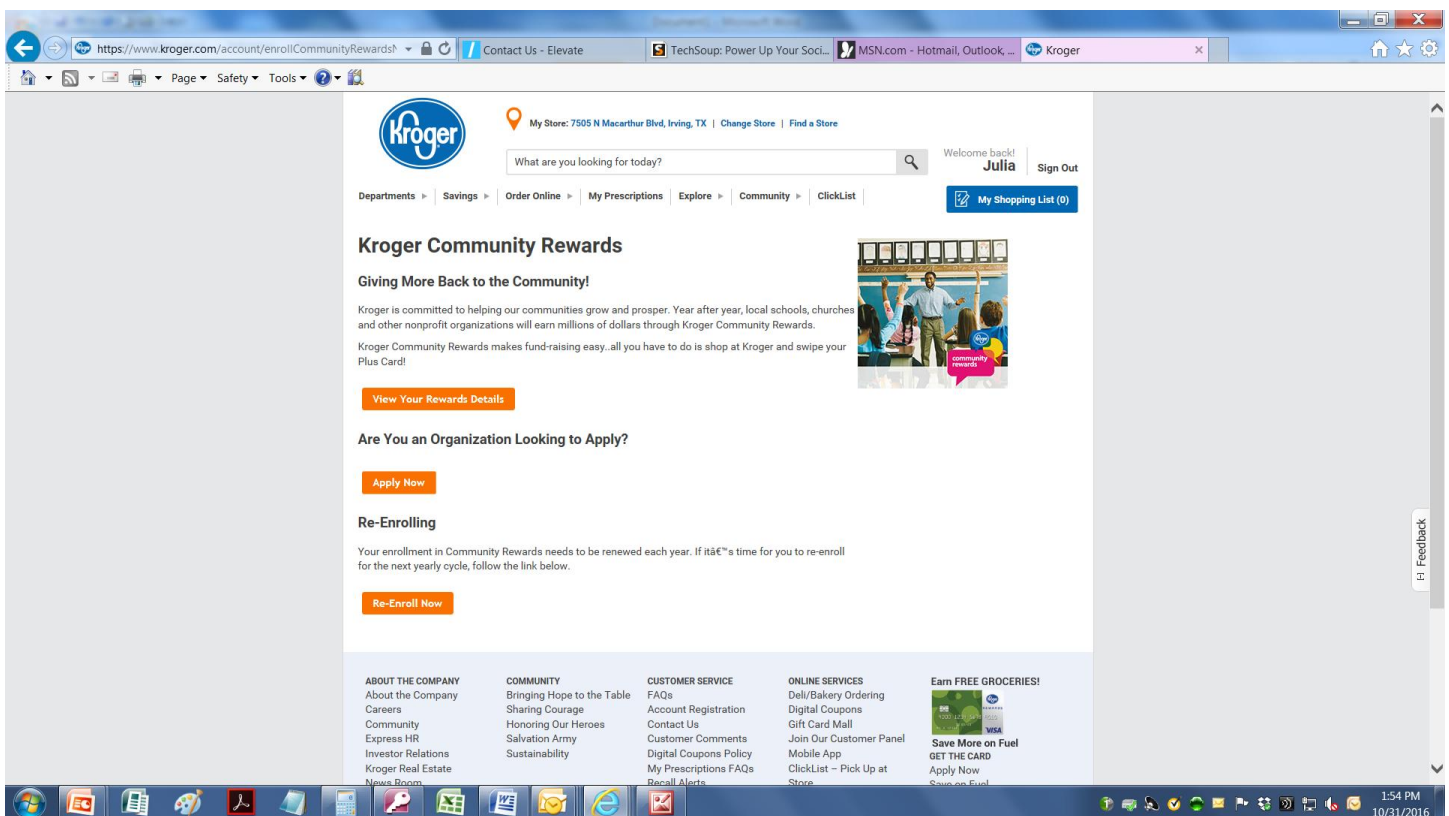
https://www.kroger.com/account/enrollCommunityRewards

Contact Us - Elevate

TechSoup: Power Up Your Soci...

MSN.com - Hotmail, Outlook, ...

Kroger

Page ▾ Safety ▾ Tools ▾

Kroger

My Store: 7505 N Macarthur Blvd, Irving, TX | Change Store | Find a Store

What are you looking for today?

Welcome back! Julia Sign Out

Departments ▸ Savings ▸ Order Online ▸ My Prescriptions Explore ▸ Community ▸ ClickList

My Shopping List (0)

Kroger Community Rewards

Giving More Back to the Community!

Kroger is committed to helping our communities grow and prosper. Year after year, local schools, churches and other nonprofit organizations will earn millions of dollars through Kroger Community Rewards.

Kroger Community Rewards makes fund-raising easy..all you have to do is shop at Kroger and swipe your Plus Card!

community rewards

View Your Rewards Details

Are You an Organization Looking to Apply?

Apply Now

Re-Enrolling

Your enrollment in Community Rewards needs to be renewed each year. If itâ€™s time for you to re-enroll for the next yearly cycle, follow the link below.

Re-Enroll Now

Feedback

ABOUT THE COMPANY
About the Company
Careers
Community
Express HR
Investor Relations
Kroger Real Estate
News Room

COMMUNITY
Bringing Hope to the Table
Sharing Courage
Honoring Our Heroes
Salvation Army
Sustainability

CUSTOMER SERVICE
FAQs
Account Registration
Contact Us
Customer Comments
Digital Coupons Policy
My Prescriptions FAQs
Recall Alerts

ONLINE SERVICES
Deli/Bakery Ordering
Digital Coupons
Gift Card Mall
Join Our Customer Panel
Mobile App
ClickList – Pick Up at Store

Earn FREE GROCERIES!
VISA
Save More on Fuel
GET THE CARD
Apply Now
Save on Fuel

1:54 PM
10/31/2016